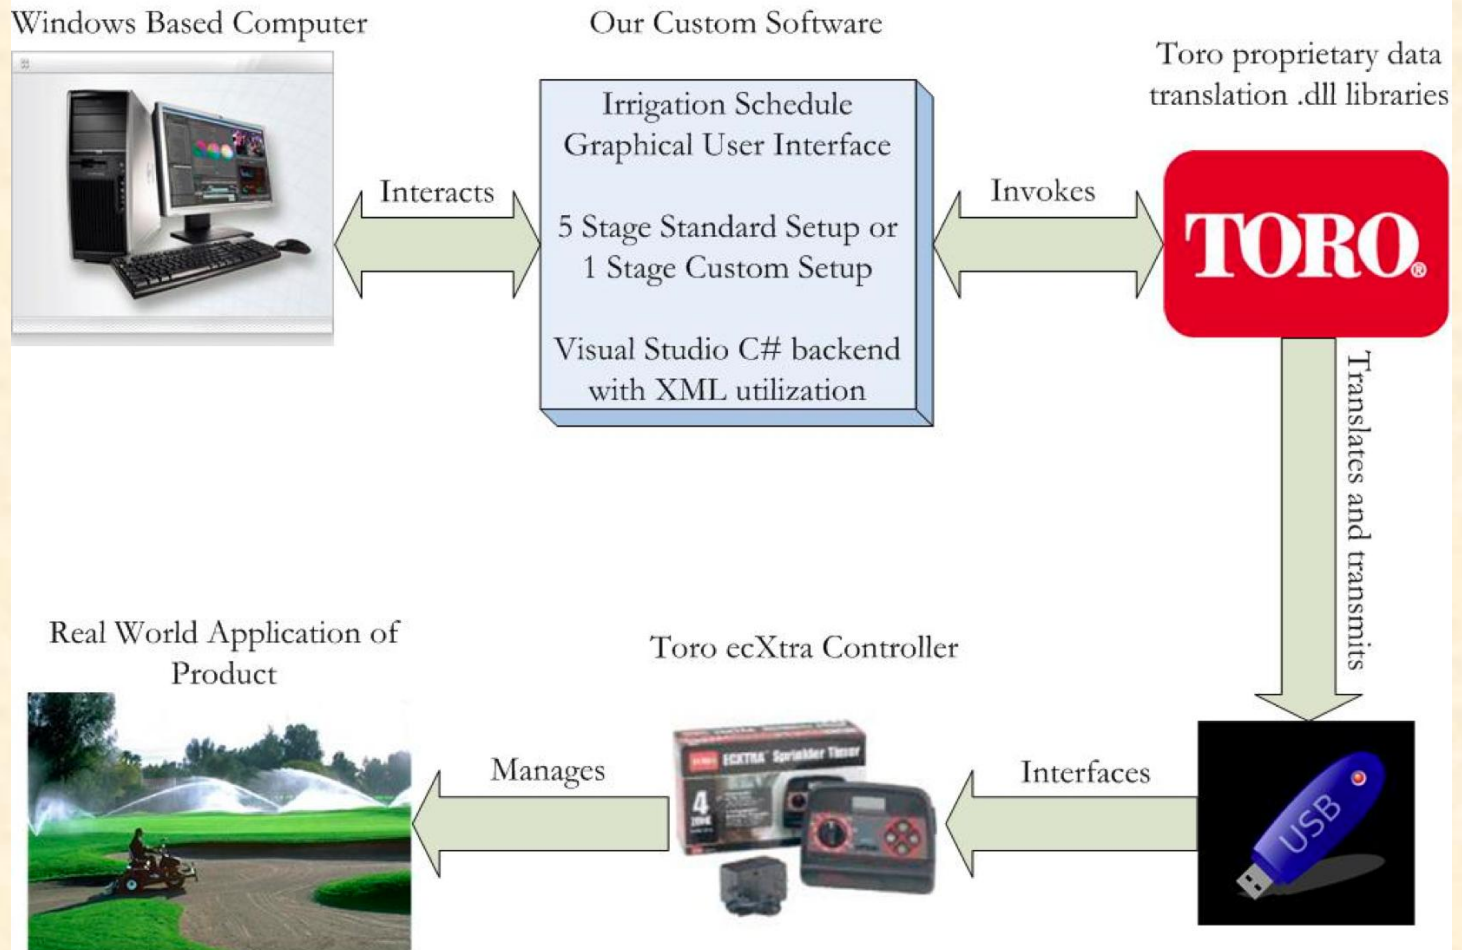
Windows Based Computer

Our Custom Software

Toro proprietary data translation .dll libraries

Interacts

Irrigation Schedule Graphical User Interface

5 Stage Standard Setup or 1 Stage Custom Setup

Visual Studio C# backend with XML utilization

Invokes

TORO®

Translates and transmits

Real World Application of Product

Toro ecXtra Controller

Manages

ECXTRA Sprinkler Timer

4

Interfaces

USB